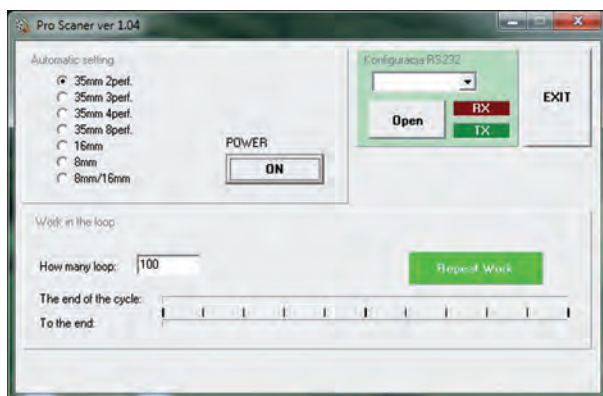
Pro Scaner ver 1.04

Automatic setting
35mm 2perf.
35mm 3perf.
35mm 4perf.
35mm 8perf.
16mm
8mm
8mm/16mm

POWER
ON

Konfiguracja RS232
Open
RX
TX

EXIT

Work in the loop
How many loop: 100
Repeat Work
The end of the cycle:
To the end: